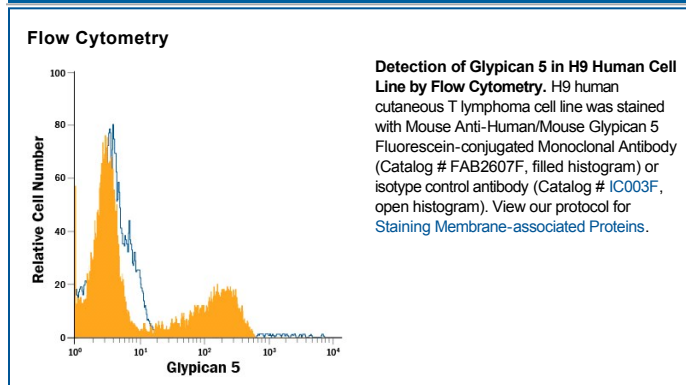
Flow Cytometry

100
80
60
40
20
0
Relative Cell Number
$10^0$ $10^1$ $10^2$ $10^3$ $10^4$
Glypican 5

**Detection of Glypican 5 in H9 Human Cell Line by Flow Cytometry.** H9 human cutaneous T lymphoma cell line was stained with Mouse Anti-Human/Mouse Glypican 5 Fluorescein-conjugated Monoclonal Antibody (Catalog # FAB2607F, filled histogram) or isotype control antibody (Catalog # IC003F, open histogram). View our protocol for Staining Membrane-associated Proteins.